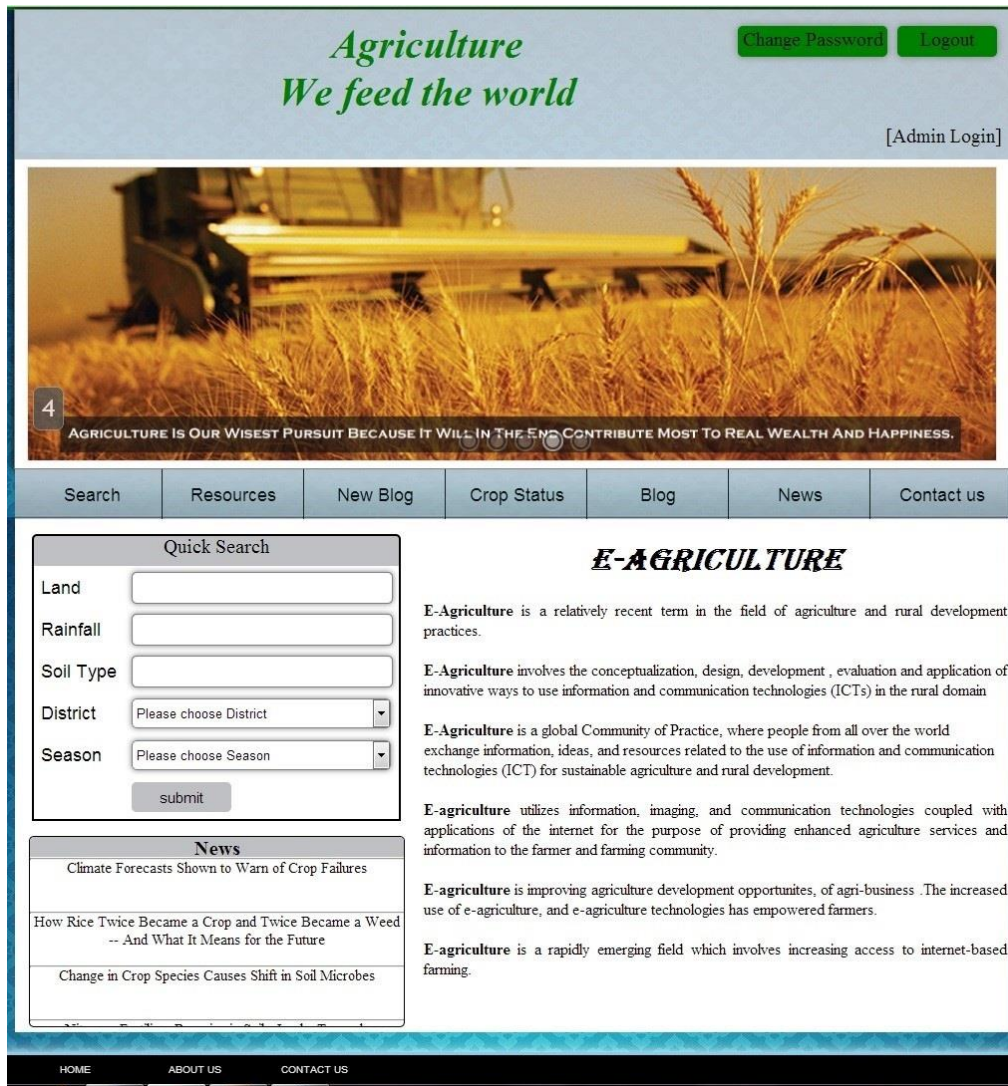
Agriculture
We feed the world

Change Password Logout

[Admin Login]

4

AGRICULTURE IS OUR WISEST PURSUIT BECAUSE IT WILL IN THE END CONTRIBUTE MOST TO REAL WEALTH AND HAPPINESS.

Search | Resources | New Blog | Crop Status | Blog | News | Contact us

Quick Search

Land

Rainfall

Soil Type

District Please choose District

Season Please choose Season

submit

News

Climate Forecasts Shown to Warn of Crop Failures

How Rice Twice Became a Crop and Twice Became a Weed -- And What It Means for the Future

Change in Crop Species Causes Shift in Soil Microbes

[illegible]

E-AGRICULTURE

E-Agriculture is a relatively recent term in the field of agriculture and rural development practices.

E-Agriculture involves the conceptualization, design, development , evaluation and application of innovative ways to use information and communication technologies (ICTs) in the rural domain

E-Agriculture is a global Community of Practice, where people from all over the world exchange information, ideas, and resources related to the use of information and communication technologies (ICT) for sustainable agriculture and rural development.

E-agriculture utilizes information, imaging, and communication technologies coupled with applications of the internet for the purpose of providing enhanced agriculture services and information to the farmer and farming community.

E-agriculture is improving agriculture development opportunites, of agri-business .The increased use of e-agriculture, and e-agriculture technologies has empowered farmers.

E-agriculture is a rapidly emerging field which involves increasing access to internet-based farming.

HOME ABOUT US CONTACT US